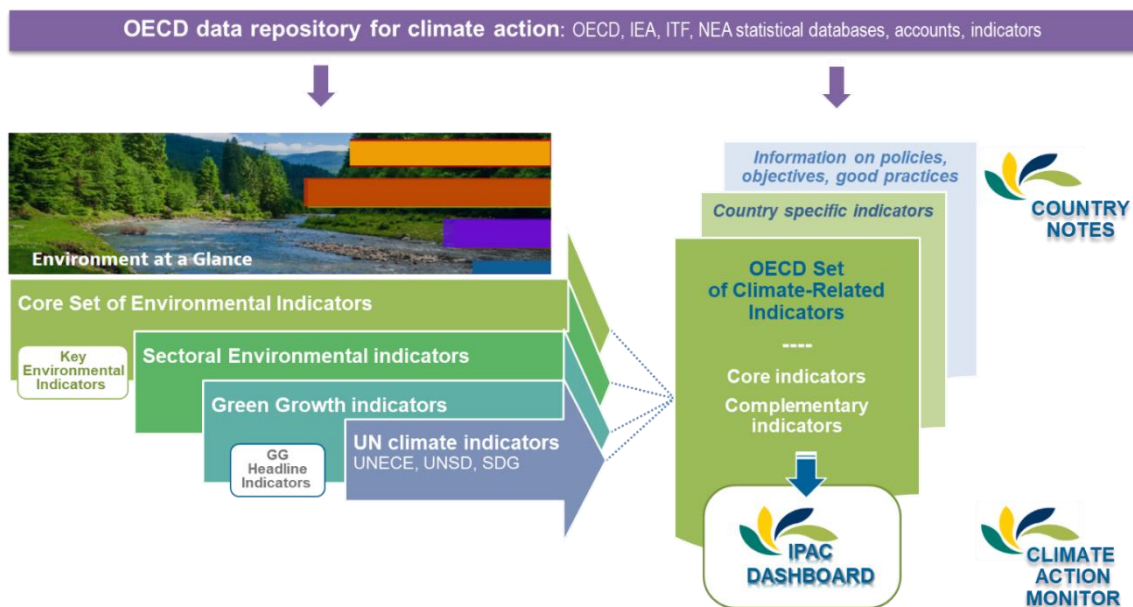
OECD data repository for climate action: OECD, IEA, ITF, NEA statistical databases, accounts, indicators

Environment at a Glance

Core Set of Environmental Indicators

Key Environmental Indicators

Sectoral Environmental indicators

Green Growth indicators

GG Headline Indicators

UN climate indicators
UNECE, UNSD, SDG

Information on policies, objectives, good practices

Country specific indicators

OECD Set of Climate-Related Indicators
----
Core indicators
Complementary indicators

IPAC DASHBOARD

COUNTRY NOTES

CLIMATE ACTION MONITOR